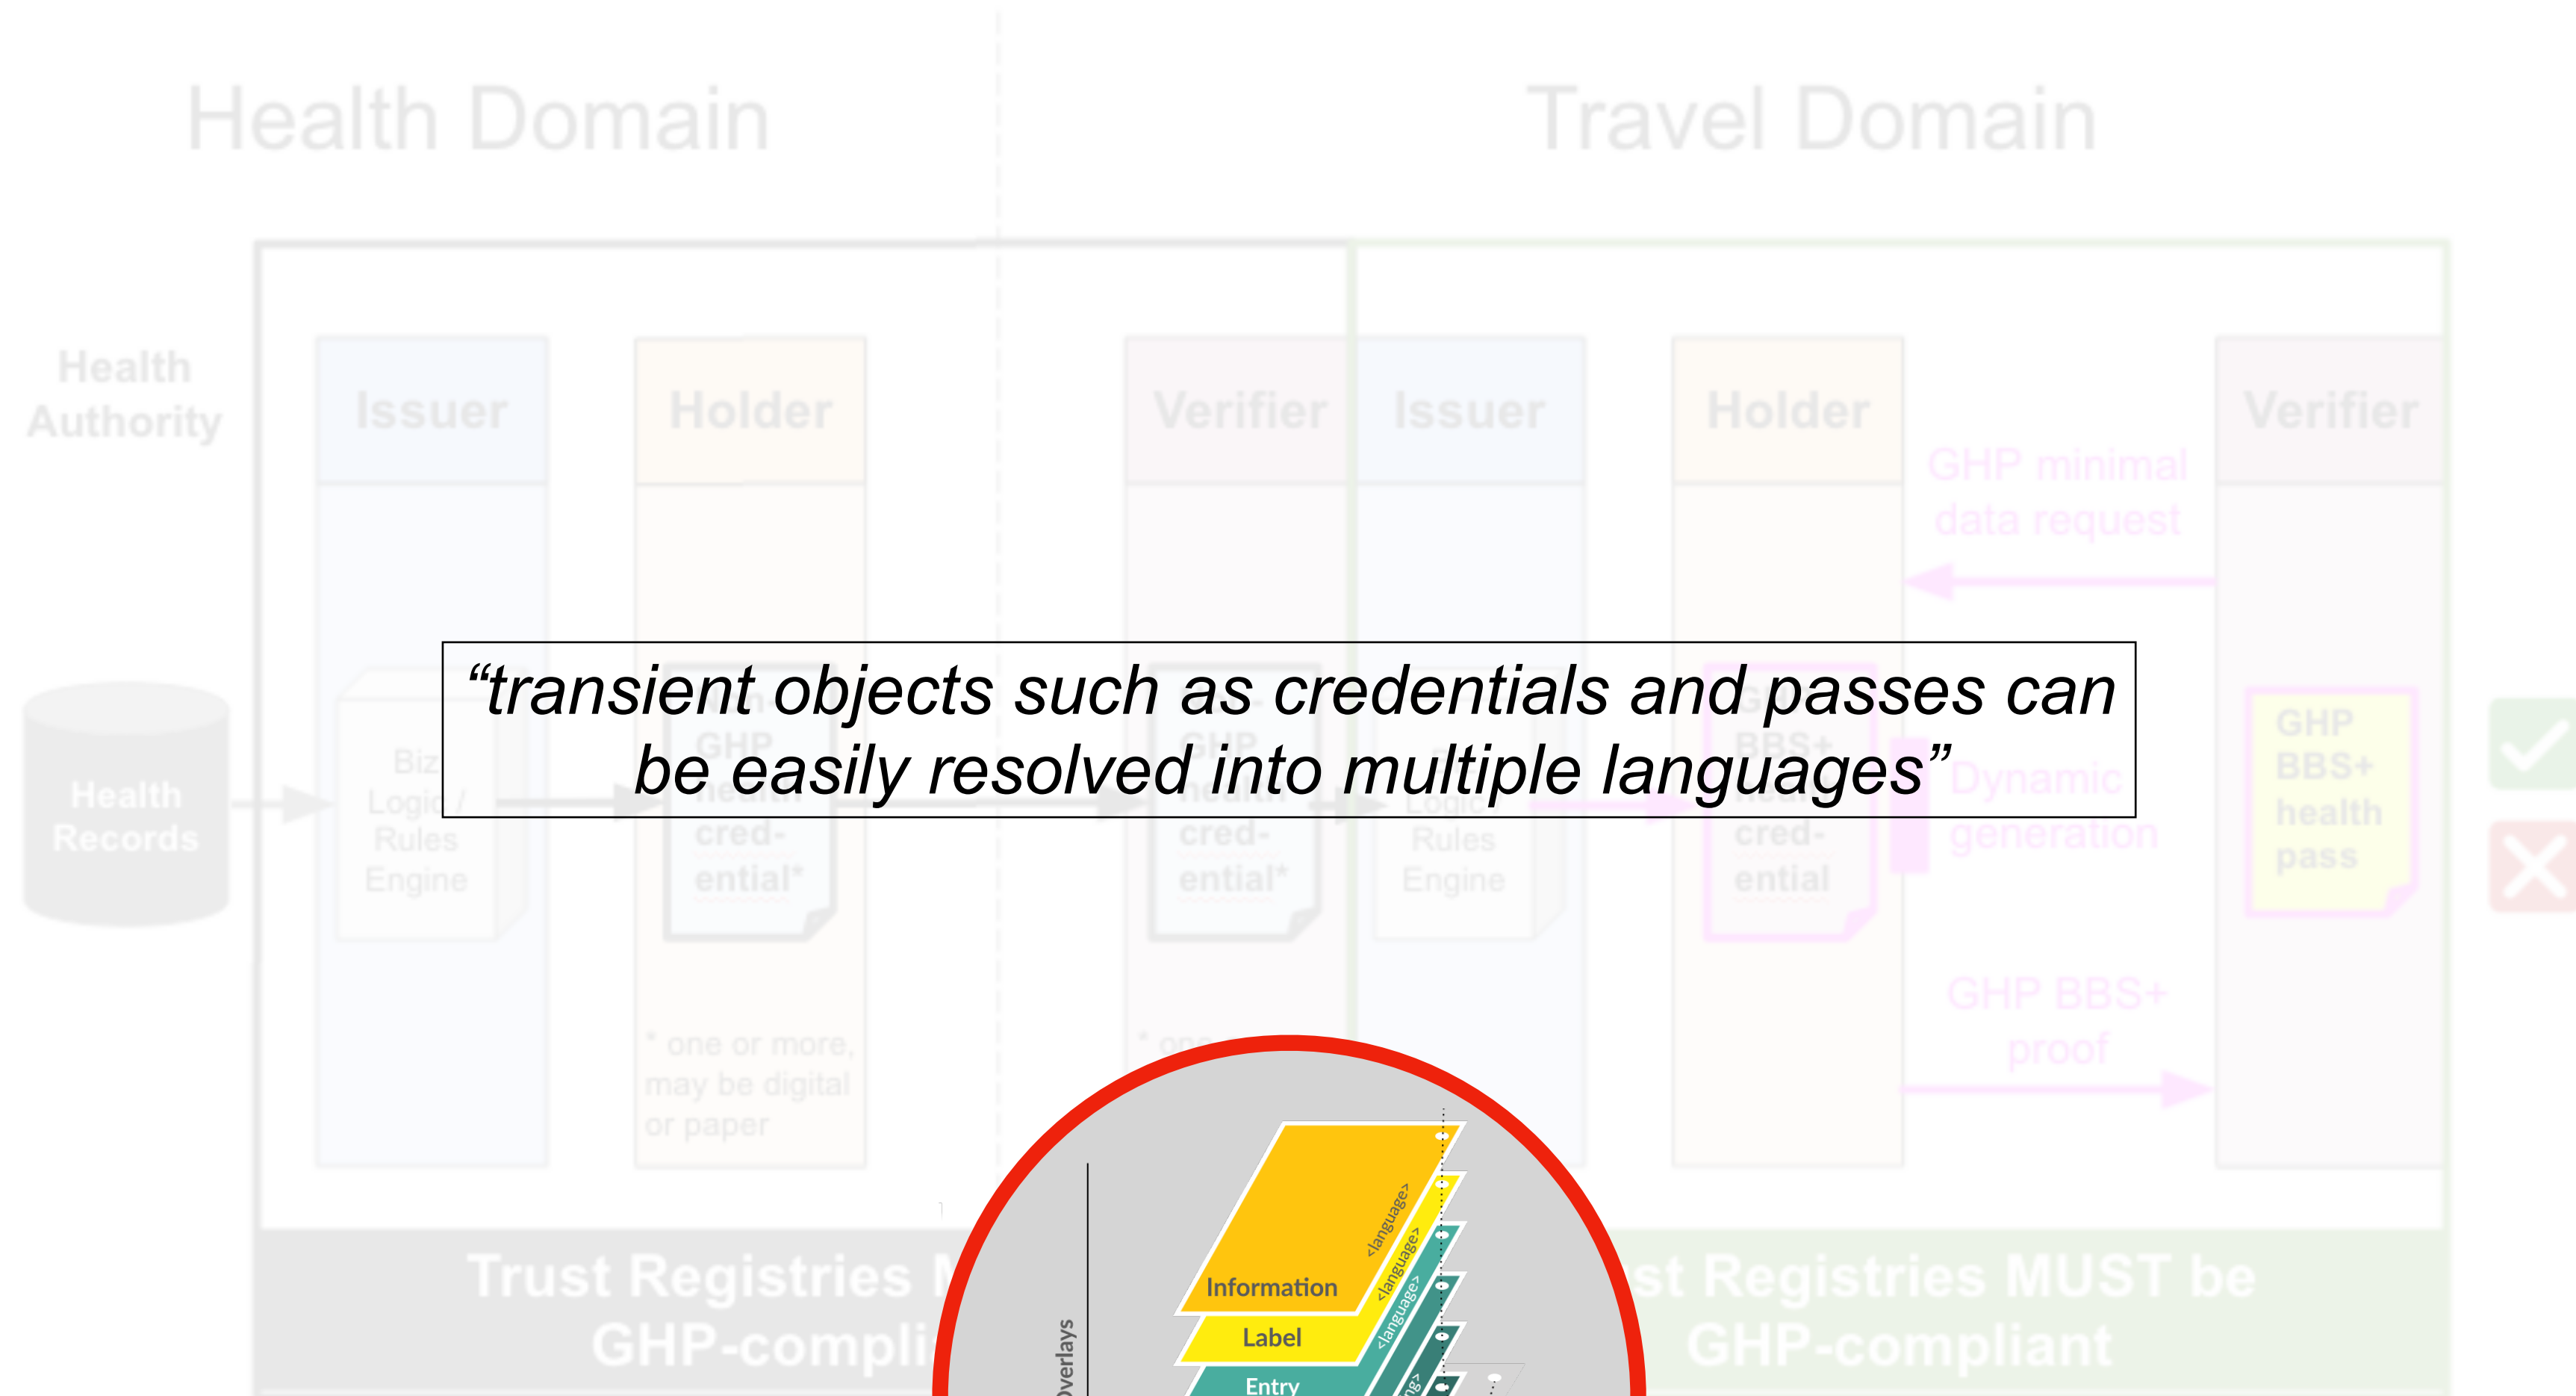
Health Domain

Travel Domain

Health Authority

Issuer

Holder

Verifier

Issuer

Holder

Verifier

GHP minimal data request

Health Records

Biz Logic / Rules Engine

GHP health cred-ential*

GHP health cred-ential*

Logic / Rules Engine

GHP BBS+ health cred-ential

Dynamic generation

GHP BBS+ health pass

“transient objects such as credentials and passes can be easily resolved into multiple languages”

* one or more, may be digital or paper

GHP BBS+ proof

Trust Registries MUST be GHP-compliant

Trust Registries MUST be GHP-compliant

Information

Label

Entry

<language>

<language>

<language>

Overlays